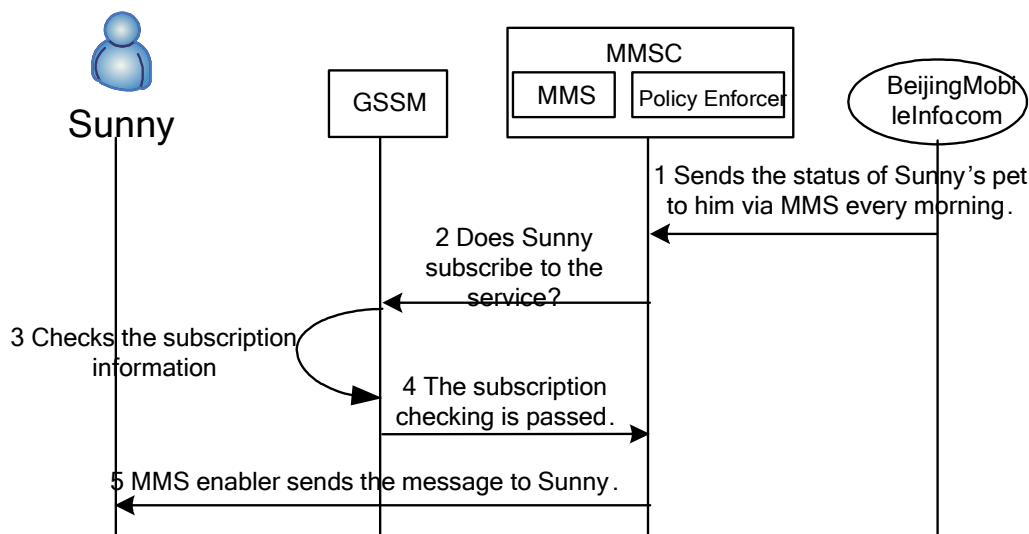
Sunny

GSSM

MMSC

MMS

Policy Enforcer

BeijingMobileInfocom

1 Sends the status of Sunny's pet to him via MMS every morning.

2 Does Sunny subscribe to the service?

3 Checks the subscription information

4 The subscription checking is passed.

5 MMS enabler sends the message to Sunny.